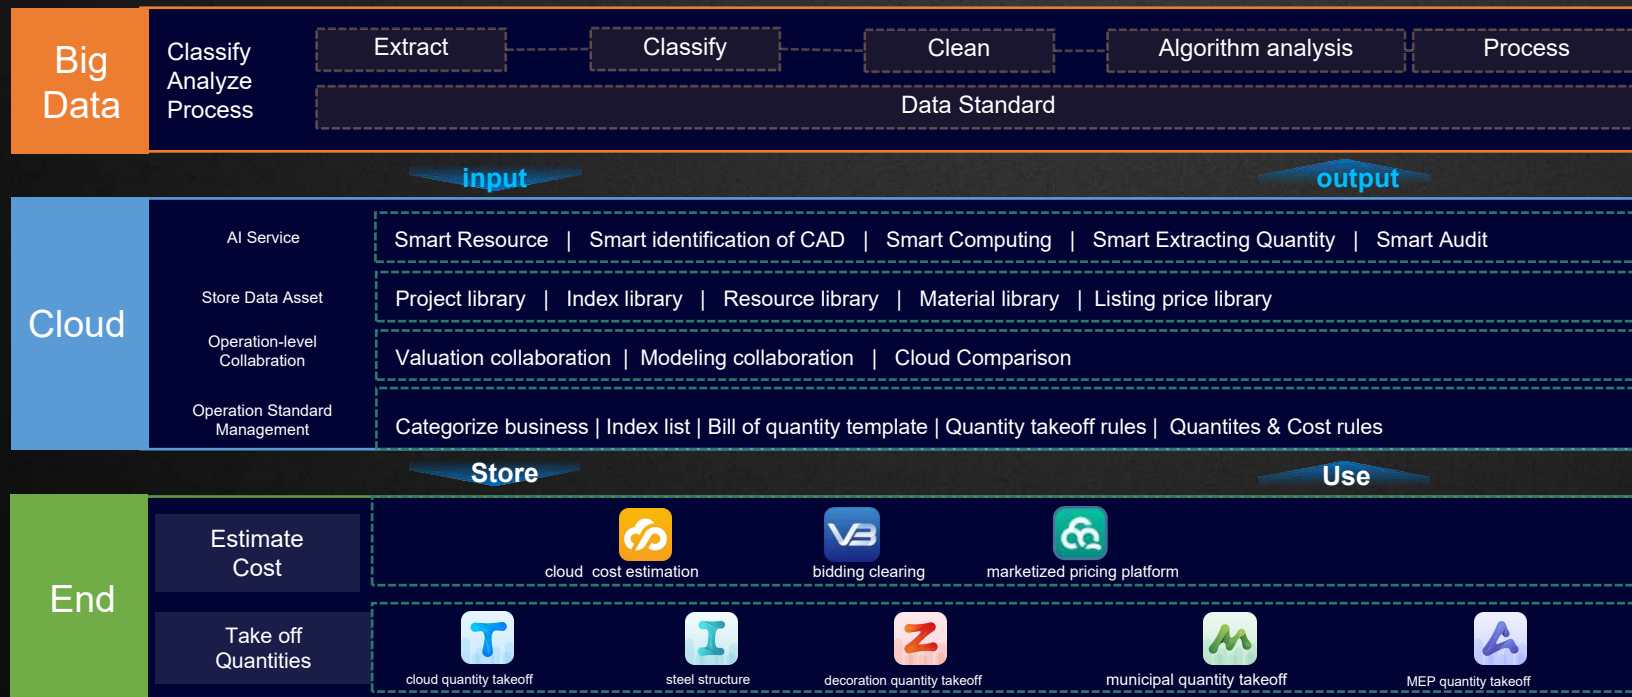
Big Data

Classify
Analyze
Process

Extract

Classify

Clean

Algorithm analysis

Process

Data Standard

input

output

Cloud

AI Service

Smart Resource | Smart identification of CAD | Smart Computing | Smart Extracting Quantity | Smart Audit

Store Data Asset

Project library | Index library | Resource library | Material library | Listing price library

Operation-level Collaboration

Valuation collaboration | Modeling collaboration | Cloud Comparison

Operation Standard Management

Categorize business | Index list | Bill of quantity template | Quantity takeoff rules | Quantites & Cost rules

Store

Use

End

Estimate Cost

cloud cost estimation

bidding clearing

marketized pricing platform

Take off Quantities

cloud quantity takeoff

steel structure

decoration quantity takeoff

municipal quantity takeoff

MEP quantity takeoff